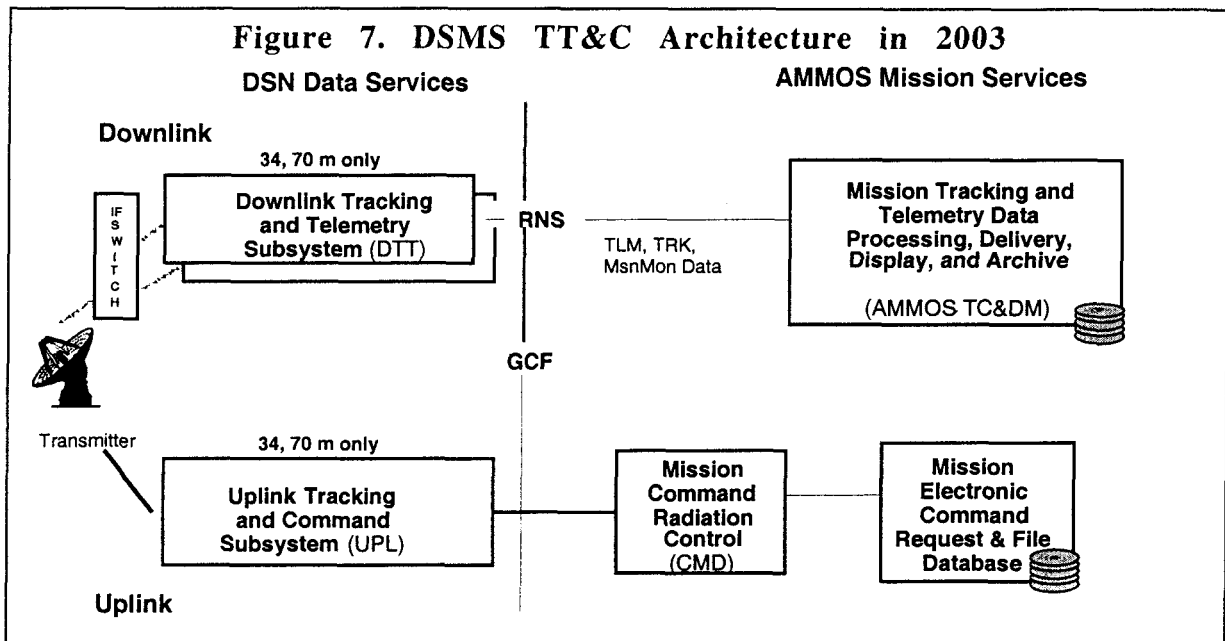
Figure 7. DSMS TT&C Architecture in 2003

DSN Data Services

AMMOS Mission Services

Downlink

34, 70 m only

IF SWITCH

Downlink Tracking and Telemetry Subsystem (DTT)

RNS

TLM, TRK, MsnMon Data

Mission Tracking and Telemetry Data Processing, Delivery, Display, and Archive

(AMMOS TC&DM)

GCF

Transmitter

34, 70 m only

Uplink Tracking and Command Subsystem (UPL)

Mission Command Radiation Control (CMD)

Mission Electronic Command Request & File Database

Uplink